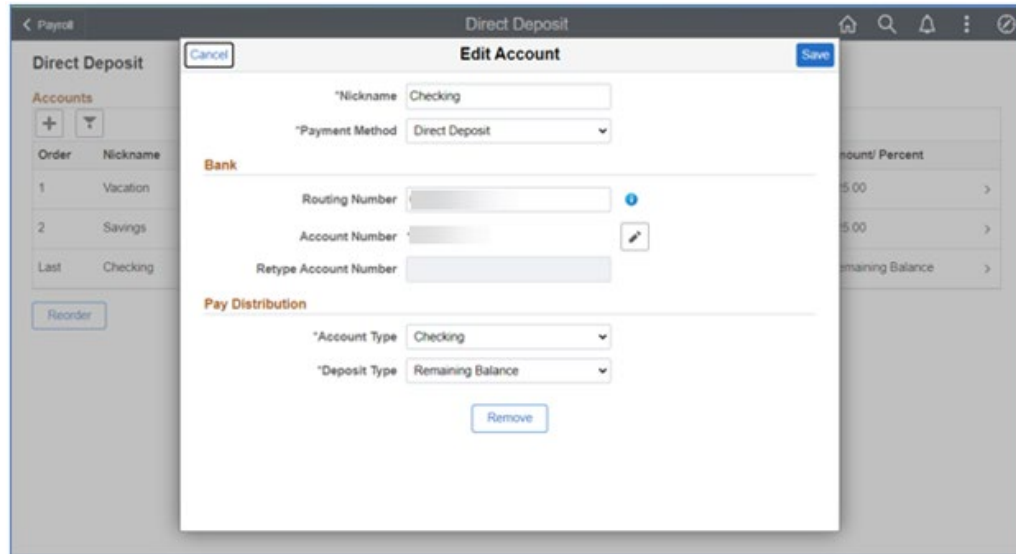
< Payroll

Direct Deposit

Direct Deposit

Accounts

| Order | Nickname | ount/ Percent |
|---|---|---|
| 1 | Vacation | 5.00 |
| 2 | Savings | 5.00 |
| Last | Checking | maining Balance |

Reorder

Cancel

Edit Account

Save

*Nickname Checking

*Payment Method Direct Deposit

Bank

Routing Number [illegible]

Account Number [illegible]

Retype Account Number

Pay Distribution

*Account Type Checking

*Deposit Type Remaining Balance

Remove